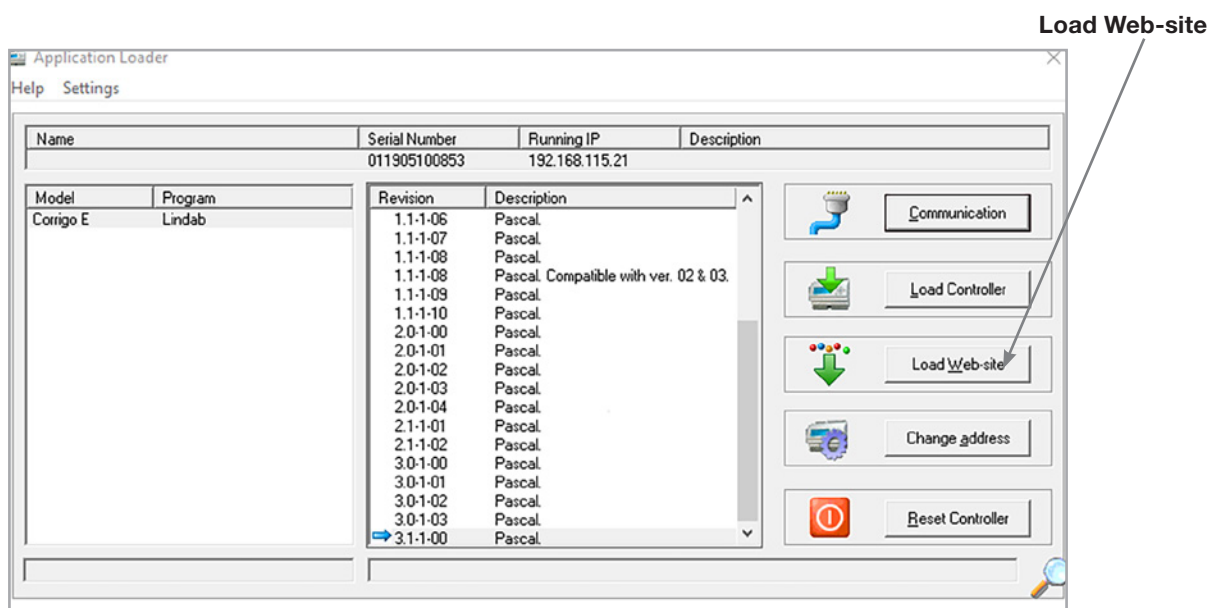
Load Web-site

Application Loader

Help Settings

| Name | Serial Number | Running IP | Description |
|---|---|---|---|
| | 011905100853 | 192.168.115.21 | |

| Model | Program |
|---|---|
| Corrigo E | Lindab |

| Revision | Description |
|---|---|
| 1.1-1-06 | Pascal. |
| 1.1-1-07 | Pascal. |
| 1.1-1-08 | Pascal. |
| 1.1-1-08 | Pascal. Compatible with ver. 02 & 03. |
| 1.1-1-09 | Pascal. |
| 1.1-1-10 | Pascal. |
| 2.0-1-00 | Pascal. |
| 2.0-1-01 | Pascal. |
| 2.0-1-02 | Pascal. |
| 2.0-1-03 | Pascal. |
| 2.0-1-04 | Pascal. |
| 2.1-1-01 | Pascal. |
| 2.1-1-02 | Pascal. |
| 3.0-1-00 | Pascal. |
| 3.0-1-01 | Pascal. |
| 3.0-1-02 | Pascal. |
| 3.0-1-03 | Pascal. |
| 3.1-1-00 | Pascal. |

Communication

Load Controller

Load Web-site

Change address

Reset Controller